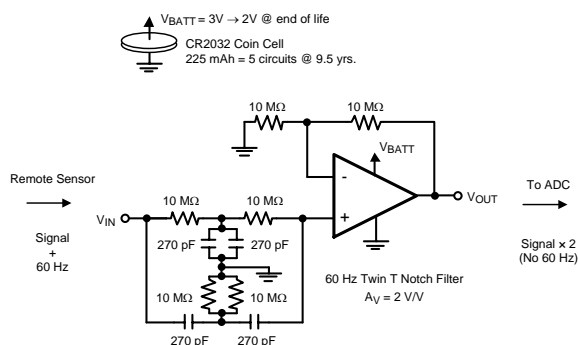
$V_{BATT} = 3V \rightarrow 2V$ @ end of life

CR2032 Coin Cell
225 mAh = 5 circuits @ 9.5 yrs.

10 MΩ

10 MΩ

$V_{BATT}$

-

+

Remote Sensor

Signal
+
60 Hz

$V_{IN}$

10 MΩ

10 MΩ

270 pF

270 pF

10 MΩ

10 MΩ

270 pF

270 pF

$V_{OUT}$

To ADC

Signal × 2
(No 60 Hz)

60 Hz Twin T Notch Filter
$A_V = 2$ V/V